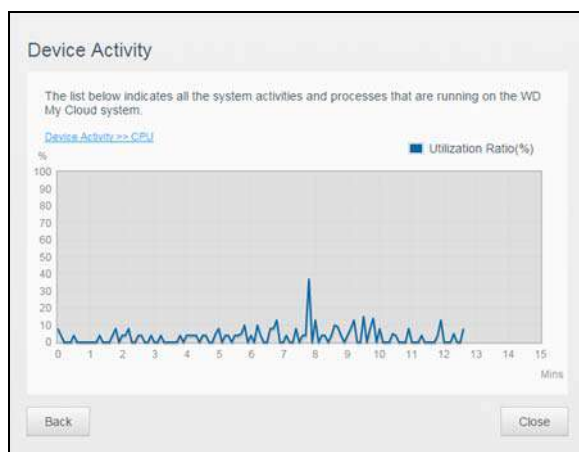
Device Activity

The list below indicates all the system activities and processes that are running on the WD My Cloud system.

Device Activity >> CPU

%

Utilization Ratio(%)

100
90
80
70
60
50
40
30
20
10
0

0 1 2 3 4 5 6 7 8 9 10 11 12 13 14 15

Mins

Back

Close